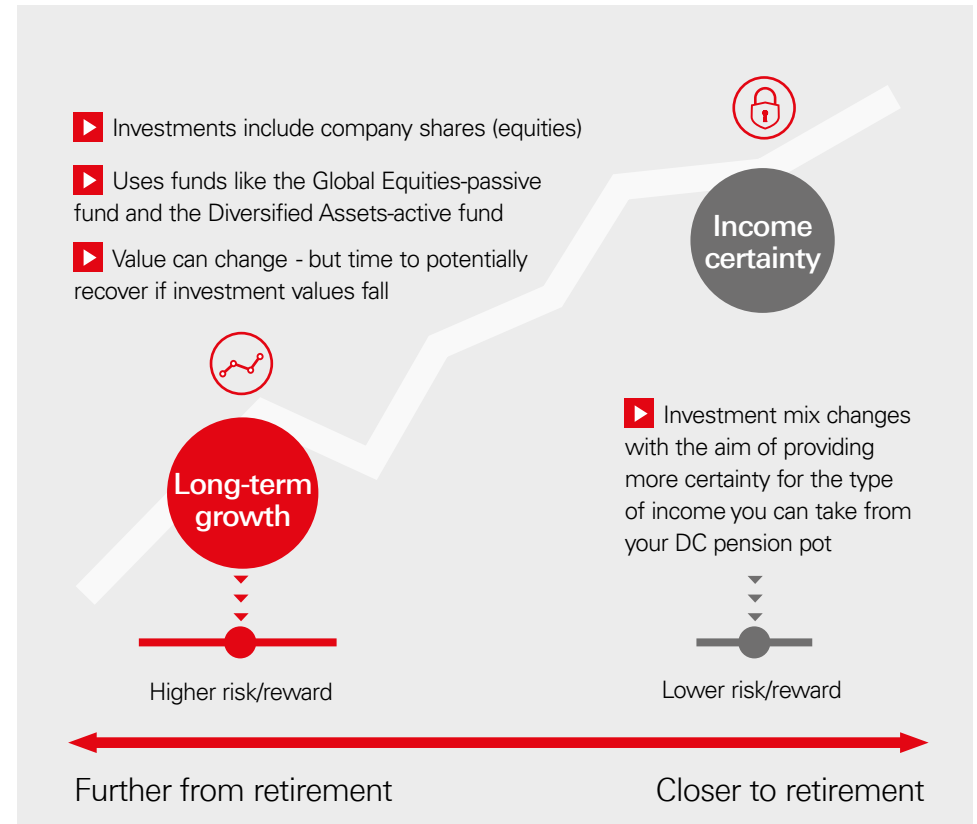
Investments include company shares (equities)

Uses funds like the Global Equities-passive fund and the Diversified Assets-active fund

Value can change - but time to potentially recover if investment values fall

Income certainty

Long-term growth

Investment mix changes with the aim of providing more certainty for the type of income you can take from your DC pension pot

Higher risk/reward

Lower risk/reward

Further from retirement

Closer to retirement